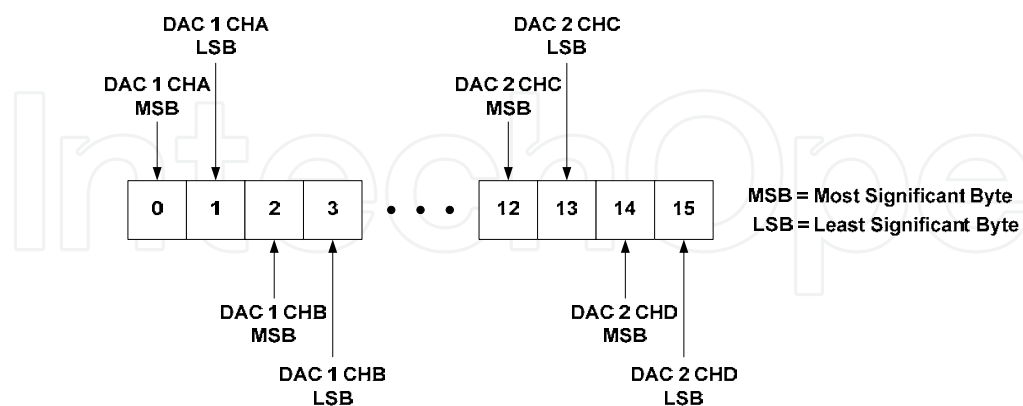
DAC 1 CHA
LSB

DAC 1 CHA
MSB

DAC 2 CHC
LSB

DAC 2 CHC
MSB

| 0 | 1 | 2 | 3 |
|---|---|---|---|

• • •

| 12 | 13 | 14 | 15 |
|---|---|---|---|

MSB = Most Significant Byte
LSB = Least Significant Byte

DAC 1 CHB
MSB

DAC 1 CHB
LSB

DAC 2 CHD
MSB

DAC 2 CHD
LSB